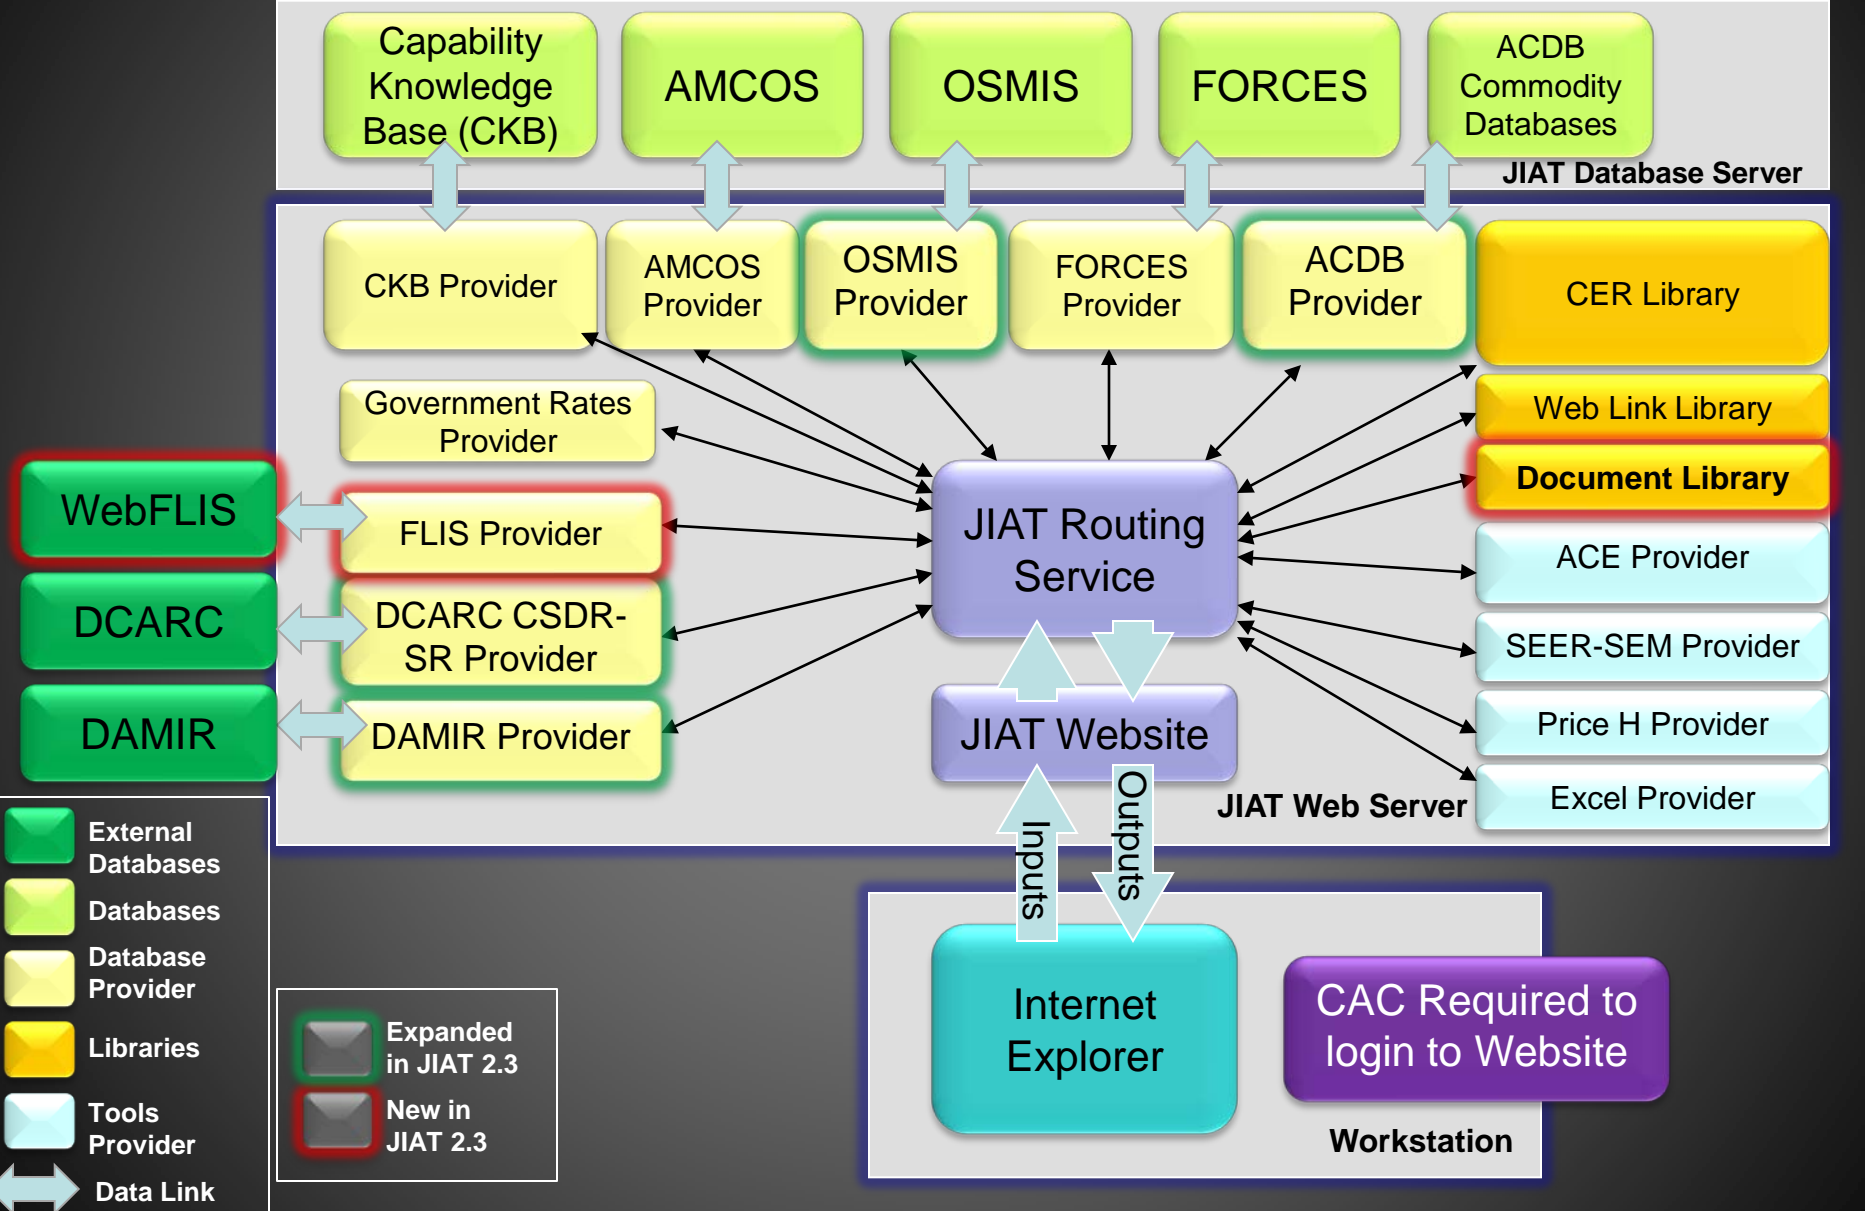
Capability Knowledge Base (CKB)

AMCOS

OSMIS

FORCES

ACDB Commodity Databases

JIAT Database Server

CKB Provider

AMCOS Provider

OSMIS Provider

FORCES Provider

ACDB Provider

CER Library

Government Rates Provider

Web Link Library

Document Library

WebFLIS

FLIS Provider

JIAT Routing Service

ACE Provider

DCARC

DCARC CSDR-SR Provider

SEER-SEM Provider

DAMIR

DAMIR Provider

JIAT Website

Price H Provider

Excel Provider

JIAT Web Server

Inputs

Outputs

External Databases

Databases

Database Provider

Libraries

Tools Provider

Data Link

Expanded in JIAT 2.3

New in JIAT 2.3

Internet Explorer

CAC Required to login to Website

Workstation